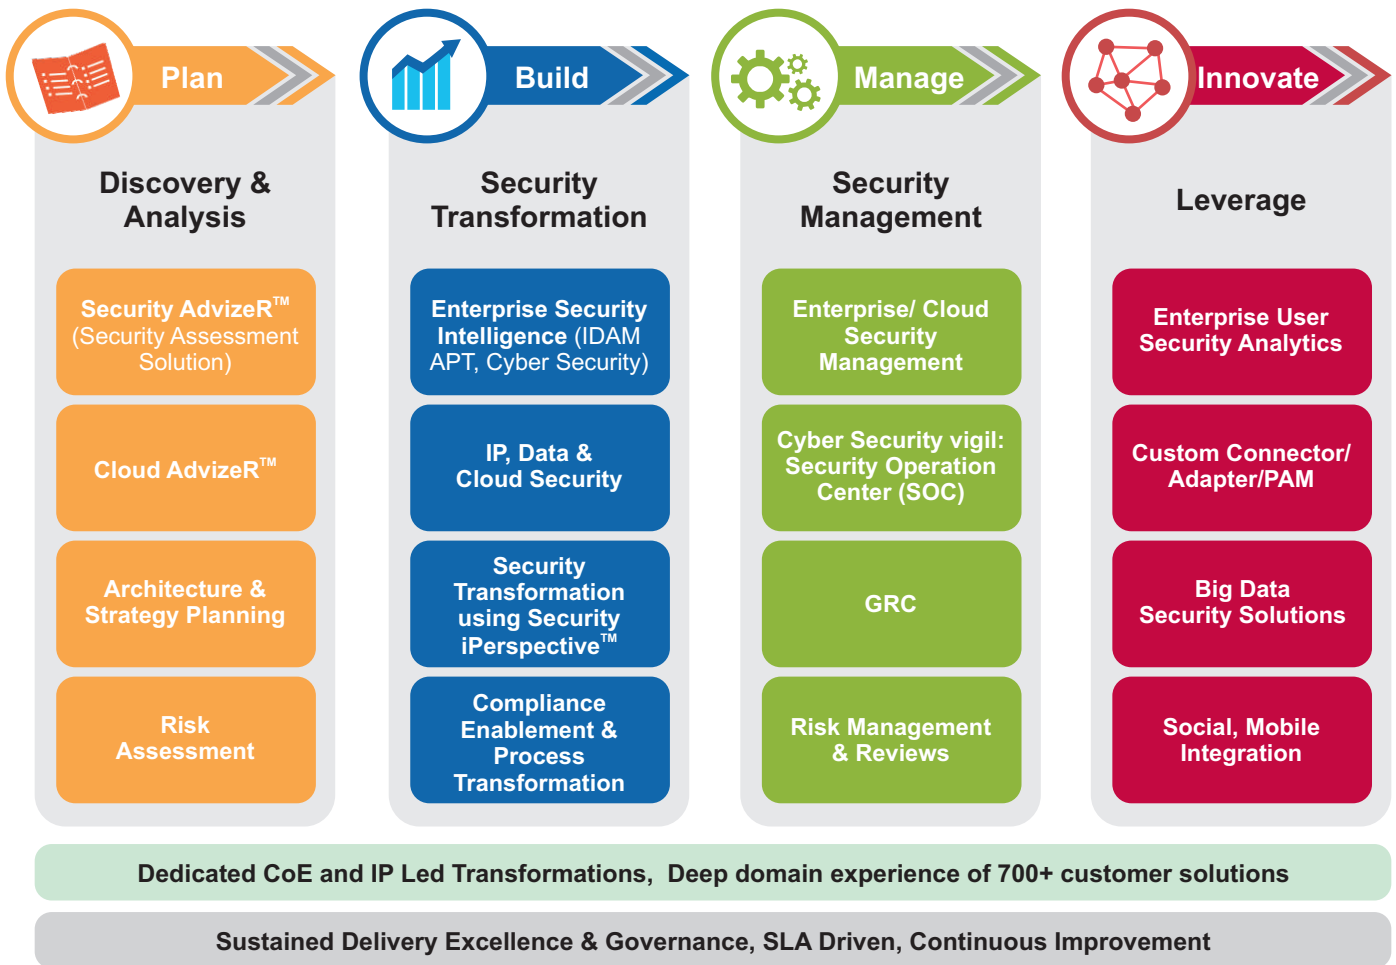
Plan

Discovery & Analysis

Security AdvizeR™ (Security Assessment Solution)

Cloud AdvizeR™

Architecture & Strategy Planning

Risk Assessment

Build

Security Transformation

Enterprise Security Intelligence (IDAM APT, Cyber Security)

IP, Data & Cloud Security

Security Transformation using Security iPerspective™

Compliance Enablement & Process Transformation

Manage

Security Management

Enterprise/ Cloud Security Management

Cyber Security vigil: Security Operation Center (SOC)

GRC

Risk Management & Reviews

Innovate

Leverage

Enterprise User Security Analytics

Custom Connector/ Adapter/PAM

Big Data Security Solutions

Social, Mobile Integration

Dedicated CoE and IP Led Transformations, Deep domain experience of 700+ customer solutions

Sustained Delivery Excellence & Governance, SLA Driven, Continuous Improvement